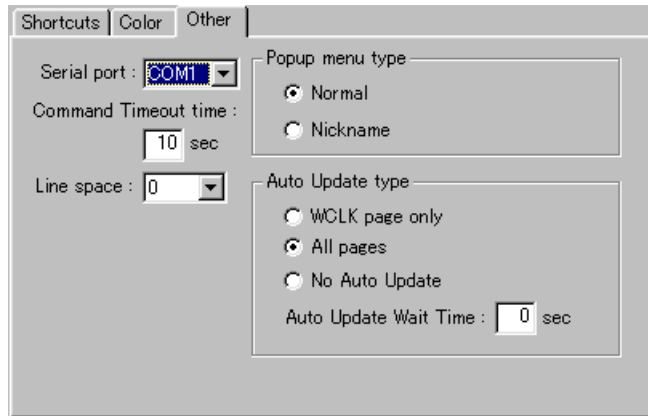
Shortcuts | Color | Other

Serial port : COM1

Command Timeout time :

10 sec

Line space : 0

Popup menu type

Normal

Nickname

Auto Update type

WCLK page only

All pages

No Auto Update

Auto Update Wait Time : 0 sec